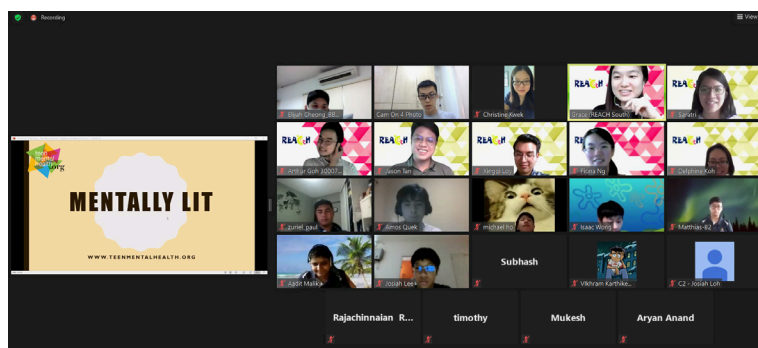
Recording

View

teen mental health .org

MENTALLY LIT

WWW.TEENMENTALHEALTH.ORG

Elijah Cheong_88...

Cam On 4 Photo

Christine Kwek

REACH

Grace REACH South

REACH

Savitri

REACH

Arthur Goh 10007...

REACH

Jason Tan

REACH

Jangra Li

REACH

Fiona Ng

REACH

Delphine Koh

zuriel_paul

Amos Quek

michael ho

Isaac Wong

Matthias-82

Aadit Malika

Josiah Lee

Subhash

Vikhram Karthike...

C2 - Josiah Loh

Rajachinnaian R...

timothy

Mukesh

Aryan Anand